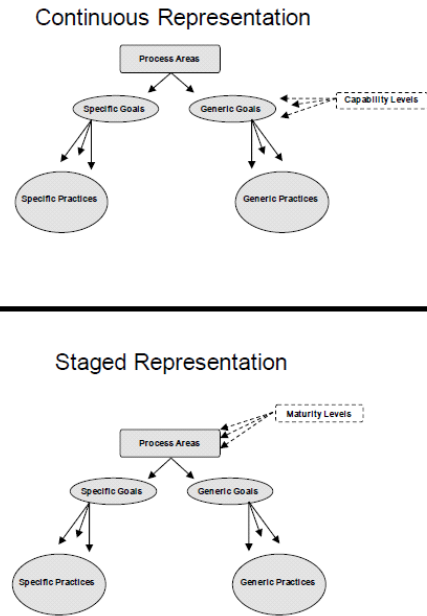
Continuous Representation

Process Areas

Specific Goals

Generic Goals

Capability Levels

Specific Practices

Generic Practices

Staged Representation

Maturity Levels

Process Areas

Specific Goals

Generic Goals

Specific Practices

Generic Practices